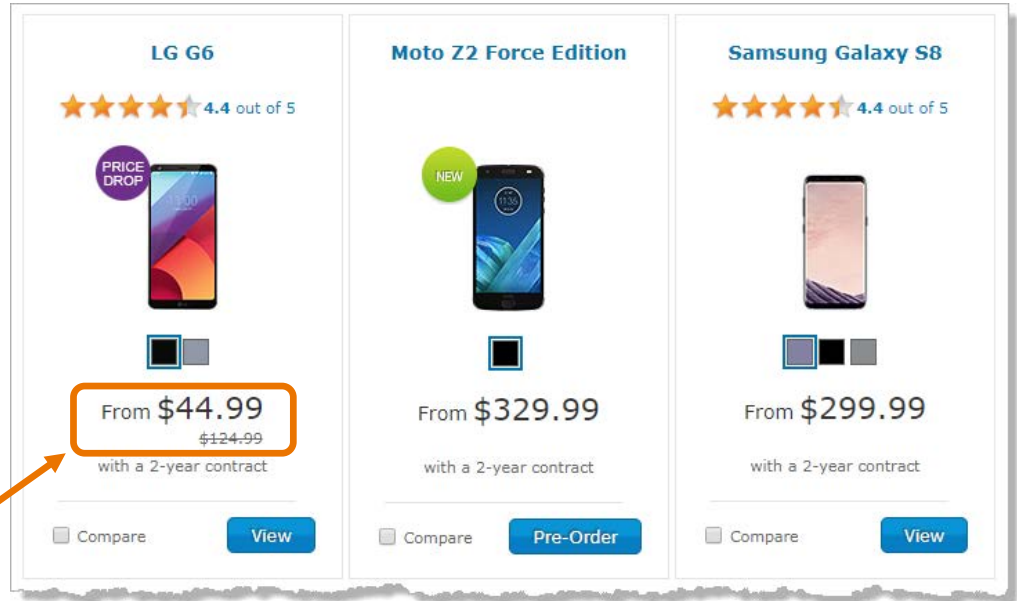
LG G6

4.4 out of 5

PRICE DROP

From $44.99
$124.99
with a 2-year contract

Compare
View

Moto Z2 Force Edition

NEW

From $329.99
with a 2-year contract

Compare
Pre-Order

Samsung Galaxy S8

4.4 out of 5

From $299.99
with a 2-year contract

Compare
View